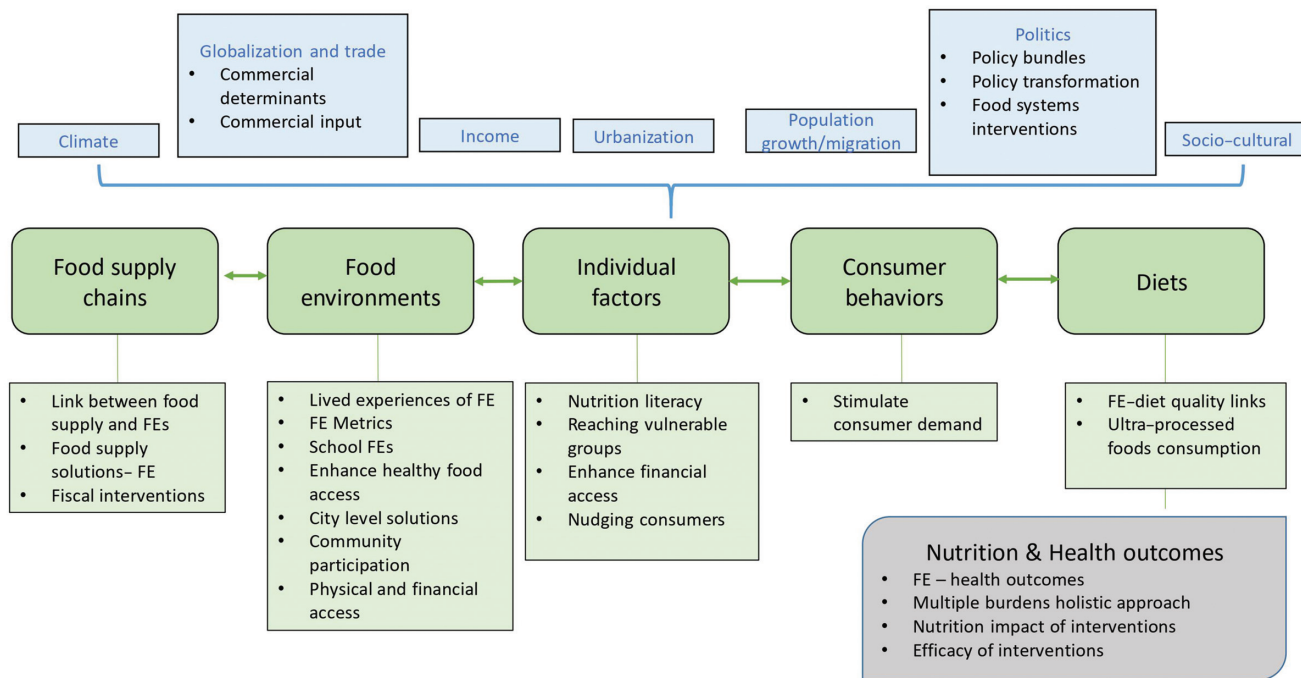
Climate

Globalization and trade
- Commercial determinants
- Commercial input

Income

Urbanization

Population growth/migration

Politics
- Policy bundles
- Policy transformation
- Food systems interventions

Socio–cultural

Food supply chains

Food environments

Individual factors

Consumer behaviors

Diets

- Link between food supply and FEs
- Food supply solutions– FE
- Fiscal interventions

- Lived experiences of FE
- FE Metrics
- School FEs
- Enhance healthy food access
- City level solutions
- Community participation
- Physical and financial access

- Nutrition literacy
- Reaching vulnerable groups
- Enhance financial access
- Nudging consumers

- Stimulate consumer demand

- FE–diet quality links
- Ultra–processed foods consumption

Nutrition & Health outcomes
- FE – health outcomes
- Multiple burdens holistic approach
- Nutrition impact of interventions
- Efficacy of interventions